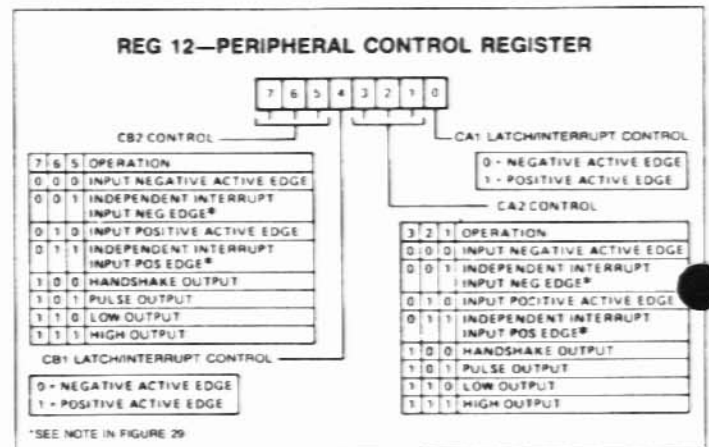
REG 12—PERIPHERAL CONTROL REGISTER

| 7 | 6 | 5 | 4 | 3 | 2 | 1 | 0 |
|---|---|---|---|---|---|---|---|

CB2 CONTROL

CA1 LATCH/INTERRUPT CONTROL

| 7 | 6 | 5 | OPERATION |
|---|---|---|---|
| 0 | 0 | 0 | INPUT NEGATIVE ACTIVE EDGE |
| 0 | 0 | 1 | INDEPENDENT INTERRUPT INPUT NEG EDGE* |
| 0 | 1 | 0 | INPUT POSITIVE ACTIVE EDGE |
| 0 | 1 | 1 | INDEPENDENT INTERRUPT INPUT POS EDGE* |
| 1 | 0 | 0 | HANDSHAKE OUTPUT |
| 1 | 0 | 1 | PULSE OUTPUT |
| 1 | 1 | 0 | LOW OUTPUT |
| 1 | 1 | 1 | HIGH OUTPUT |

0 - NEGATIVE ACTIVE EDGE
1 - POSITIVE ACTIVE EDGE

CA2 CONTROL

| 3 | 2 | 1 | OPERATION |
|---|---|---|---|
| 0 | 0 | 0 | INPUT NEGATIVE ACTIVE EDGE |
| 0 | 0 | 1 | INDEPENDENT INTERRUPT INPUT NEG EDGE* |
| 0 | 1 | 0 | INPUT POCITIVE ACTIVE EDGE |
| 0 | 1 | 1 | INDEPENDENT INTERRUPT INPUT POS EDGE* |
| 1 | 0 | 0 | HANDSHAKE OUTPUT |
| 1 | 0 | 1 | PULSE OUTPUT |
| 1 | 1 | 0 | LOW OUTPUT |
| 1 | 1 | 1 | HIGH OUTPUT |

CB1 LATCH/INTERRUPT CONTROL

0 - NEGATIVE ACTIVE EDGE
1 - POSITIVE ACTIVE EDGE

*SEE NOTE IN FIGURE 29